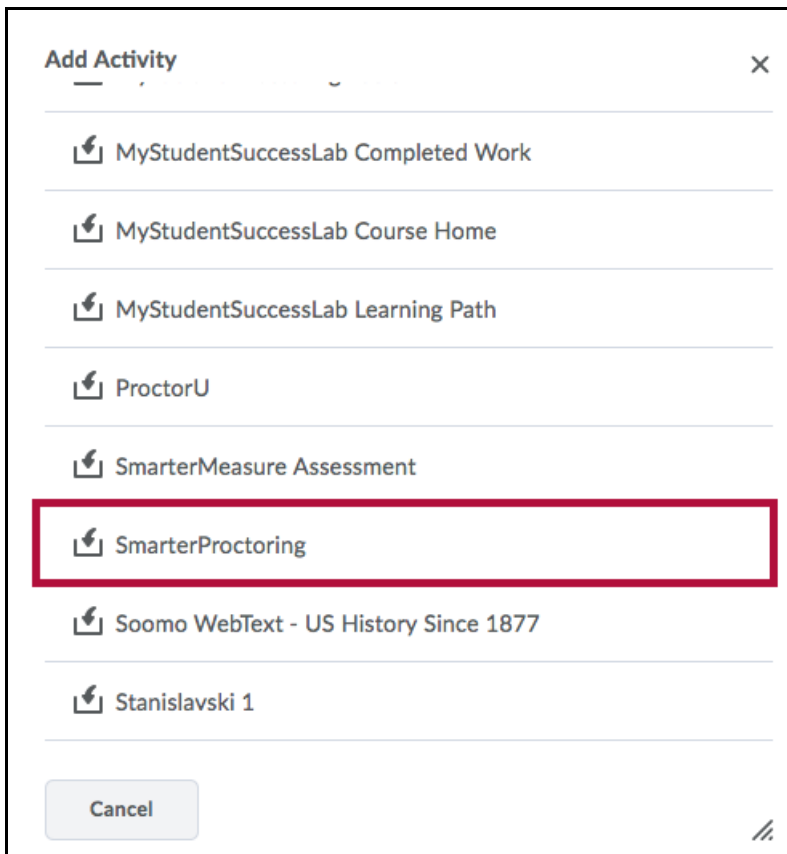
Add Activity

×

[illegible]

MyStudentSuccessLab Completed Work

MyStudentSuccessLab Course Home

MyStudentSuccessLab Learning Path

ProctorU

SmarterMeasure Assessment

SmarterProctoring

Soomo WebText - US History Since 1877

Stanislavski 1

Cancel